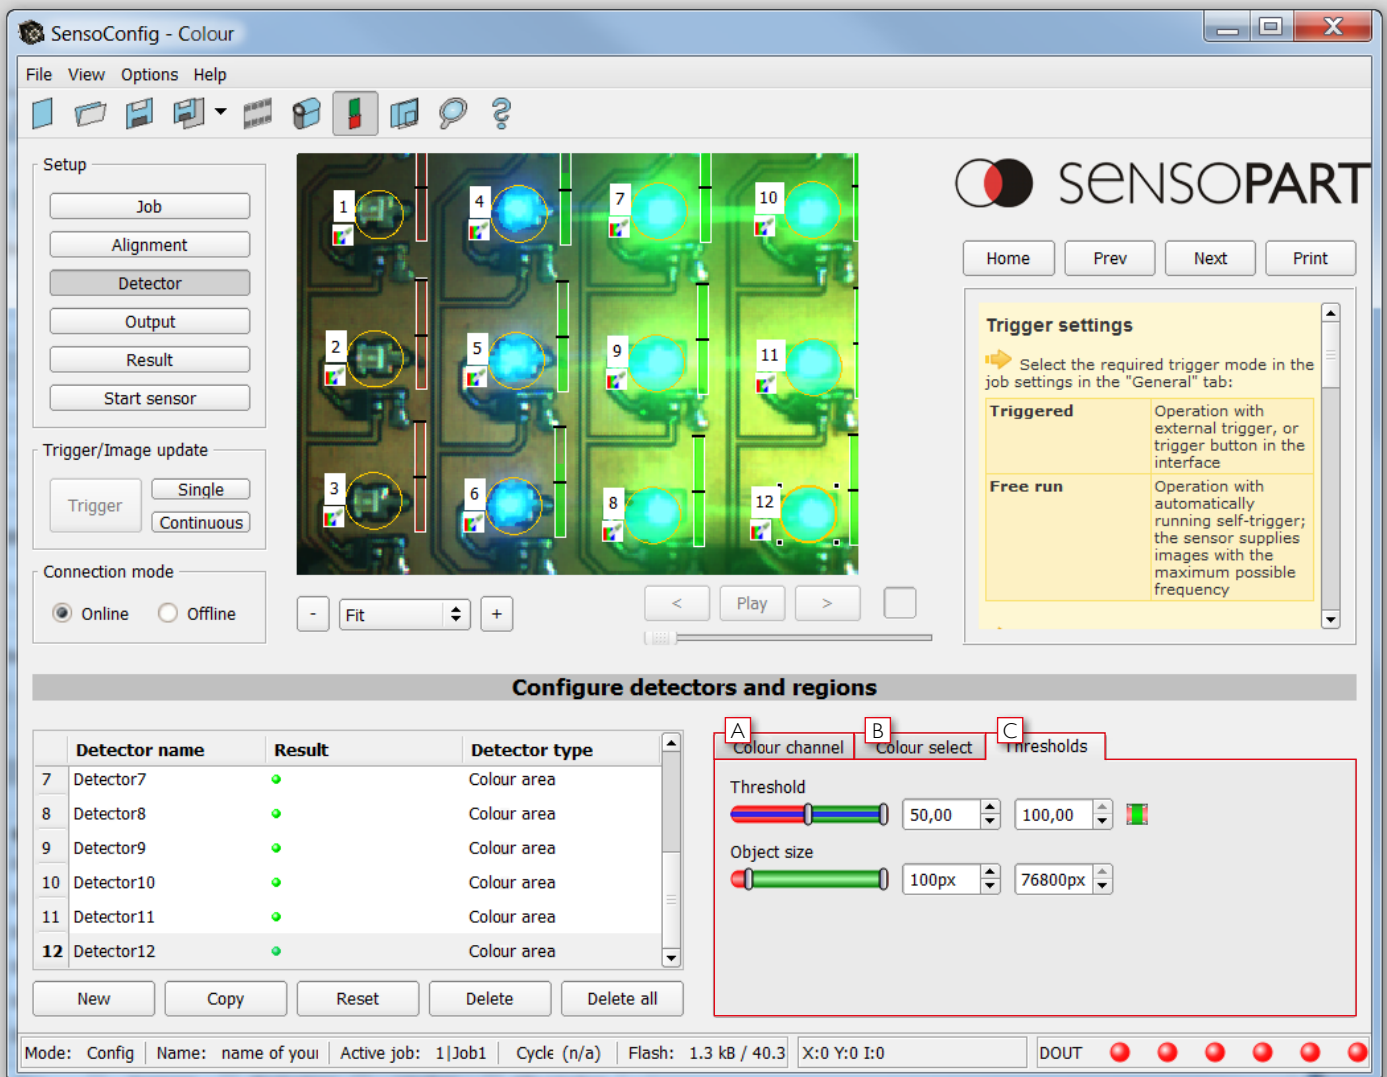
SensoConfig - Colour

File View Options Help

Setup

Job

Alignment

Detector

Output

Result

Start sensor

Trigger/Image update

Trigger

Single

Continuous

Connection mode

Online

Offline

1 4 7 10 2 5 9 11 3 6 8 12

- Fit +

< Play >

SENSOPART

Home Prev Next Print

Trigger settings

Select the required trigger mode in the job settings in the "General" tab:

| Triggered | Operation with external trigger, or trigger button in the interface |
|---|---|
| Free run | Operation with automatically running self-trigger; the sensor supplies images with the maximum possible frequency |

Configure detectors and regions

| | Detector name | Result | Detector type |
|---|---|---|---|
| 7 | Detector7 | | Colour area |
| 8 | Detector8 | | Colour area |
| 9 | Detector9 | | Colour area |
| 10 | Detector10 | | Colour area |
| 11 | Detector11 | | Colour area |
| 12 | Detector12 | | Colour area |

New Copy Reset Delete Delete all

A Colour channel B Colour select C Thresholds

Threshold

50,00 100,00

Object size

100px 76800px

Mode: Config Name: name of youı Active job: 1|Job1 Cycle (n/a) Flash: 1.3 kB / 40.3 X:0 Y:0 I:0 DOUT